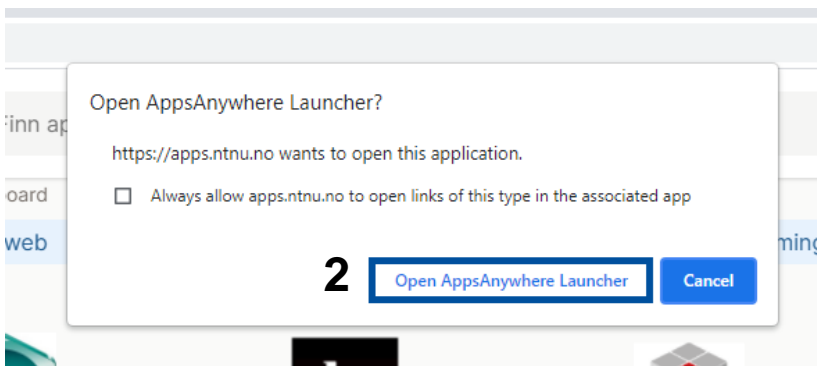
Finn ap

oard

web

ming

Open AppsAnywhere Launcher?

https://apps.ntnu.no wants to open this application.

Always allow apps.ntnu.no to open links of this type in the associated app

2

Open AppsAnywhere Launcher

Cancel